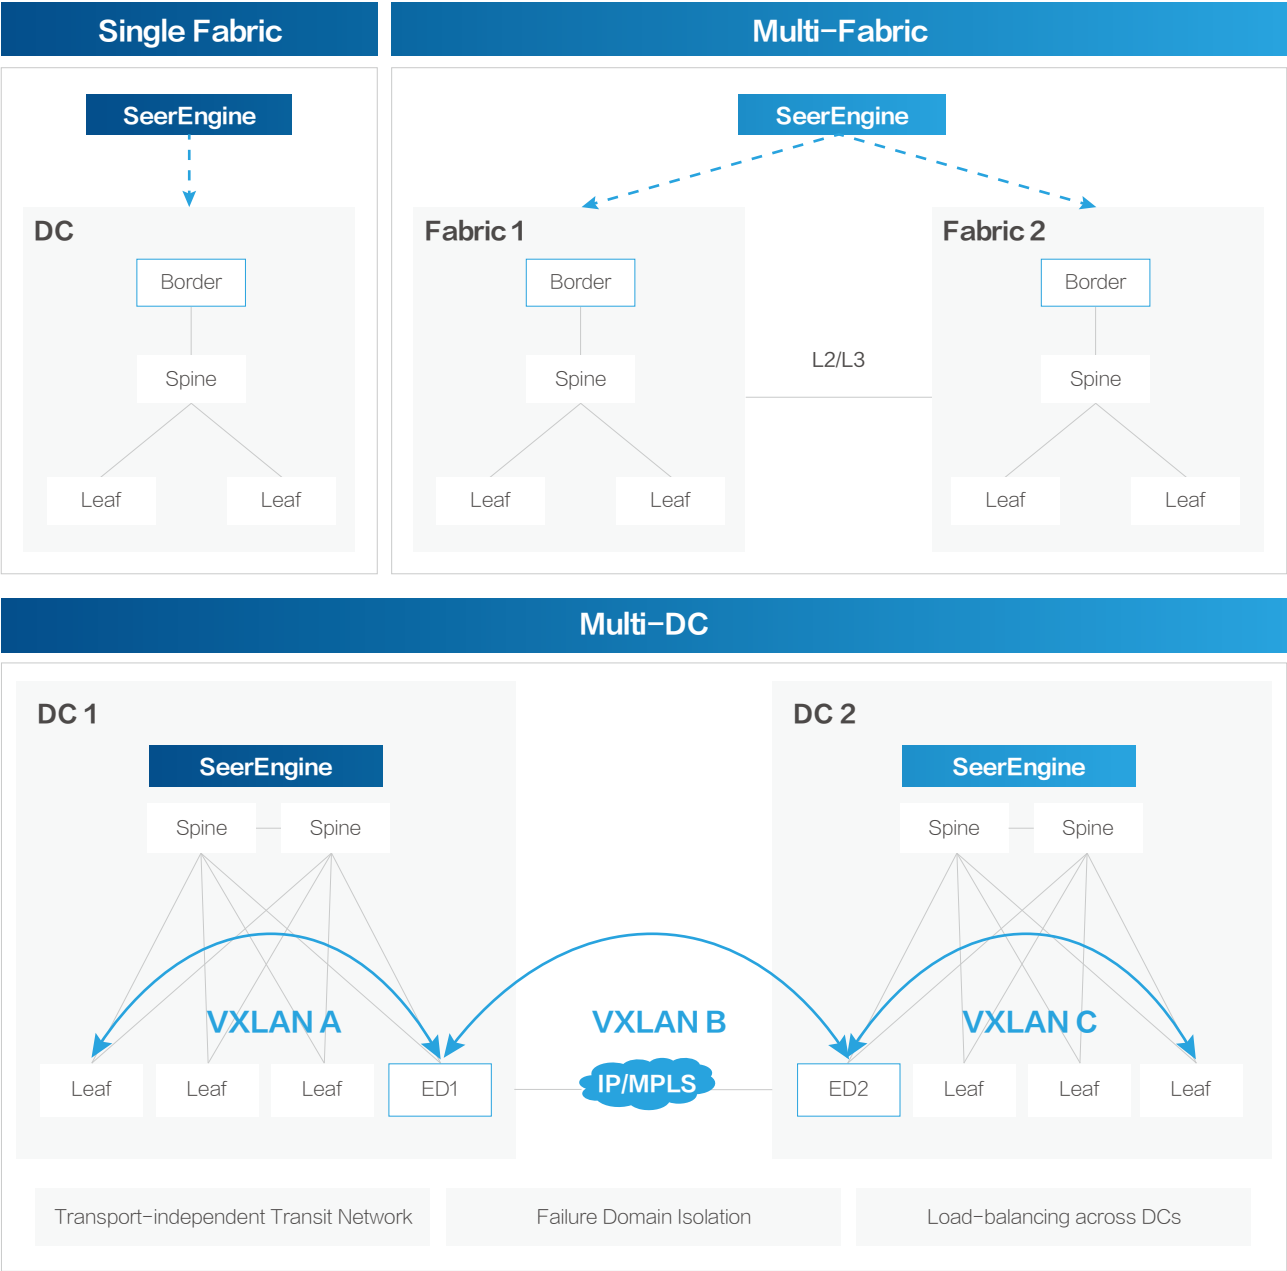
Single Fabric

SeerEngine

DC

Border

Spine

Leaf

Leaf

Multi-Fabric

SeerEngine

Fabric 1

Border

Spine

Leaf

Leaf

L2/L3

Fabric 2

Border

Spine

Leaf

Leaf

Multi-DC

DC 1

SeerEngine

Spine

Spine

VXLAN A

Leaf

Leaf

Leaf

ED1

VXLAN B

IP/MPLS

DC 2

SeerEngine

Spine

Spine

VXLAN C

ED2

Leaf

Leaf

Leaf

Transport-independent Transit Network

Failure Domain Isolation

Load-balancing across DCs